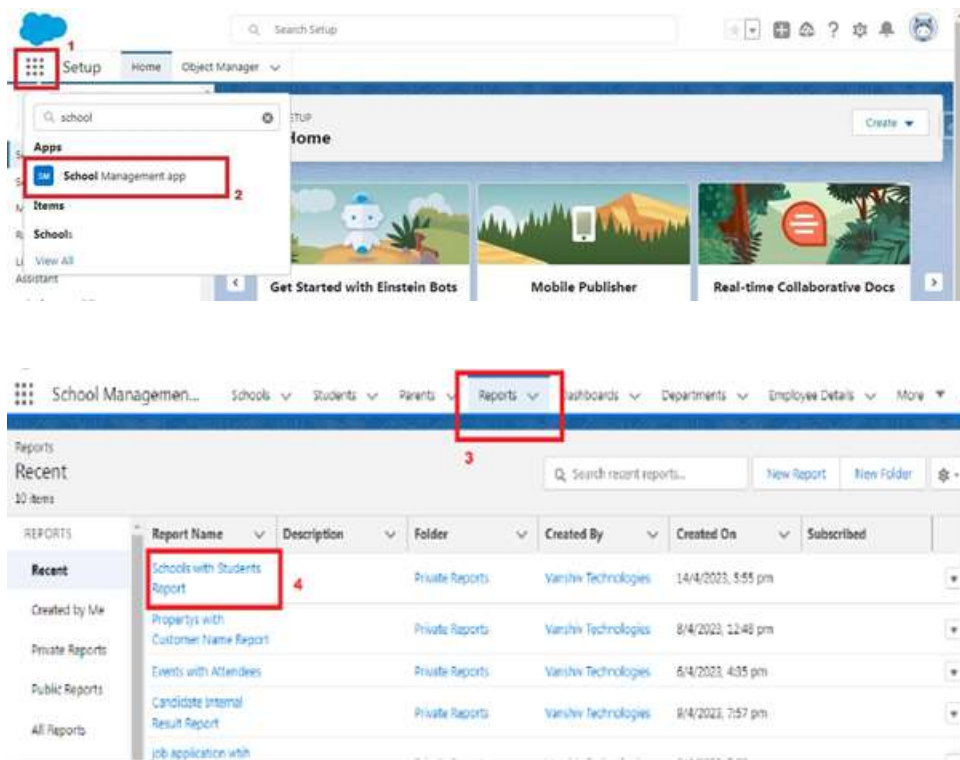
Search Setup

1

Setup Home Object Manager

school

Apps

SM School Management app

2

Items

Schools

View All

Assistant

SETUP

Home

Create

Get Started with Einstein Bots

Mobile Publisher

Real-time Collaborative Docs

School Managemen... Schools Students Parents Reports Dashboards Departments Employee Details More

3

Reports

Recent

10 items

Search recent reports...

New Report

New Folder

REPORTS

Recent

Created by Me

Private Reports

Public Reports

All Reports

| Report Name | Description | Folder | Created By | Created On | Subscribed |
|---|---|---|---|---|---|
| Schools with Students Report | | Private Reports | Varshiv Technologies | 14/4/2023, 5:55 pm | |
| Propertys with Customer Name Report | | Private Reports | Varshiv Technologies | 8/4/2023, 12:48 pm | |
| Events with Attendees | | Private Reports | Varshiv Technologies | 6/4/2023, 4:35 pm | |
| Candidate Internal Result Report | | Private Reports | Varshiv Technologies | 9/4/2023, 7:57 pm | |
| Job application with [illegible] | | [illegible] | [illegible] | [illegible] | |

4